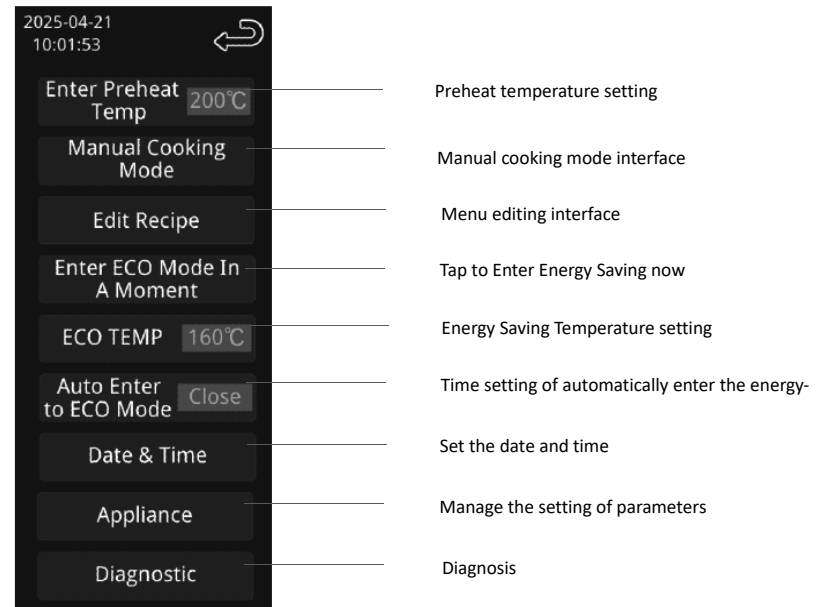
2025-04-21
10:01:53

Enter Preheat Temp 200℃

Preheat temperature setting

Manual Cooking Mode

Manual cooking mode interface

Edit Recipe

Menu editing interface

Enter ECO Mode In A Moment

Tap to Enter Energy Saving now

ECO TEMP 160℃

Energy Saving Temperature setting

Auto Enter to ECO Mode Close

Time setting of automatically enter the energy-

Date & Time

Set the date and time

Appliance

Manage the setting of parameters

Diagnostic

Diagnosis